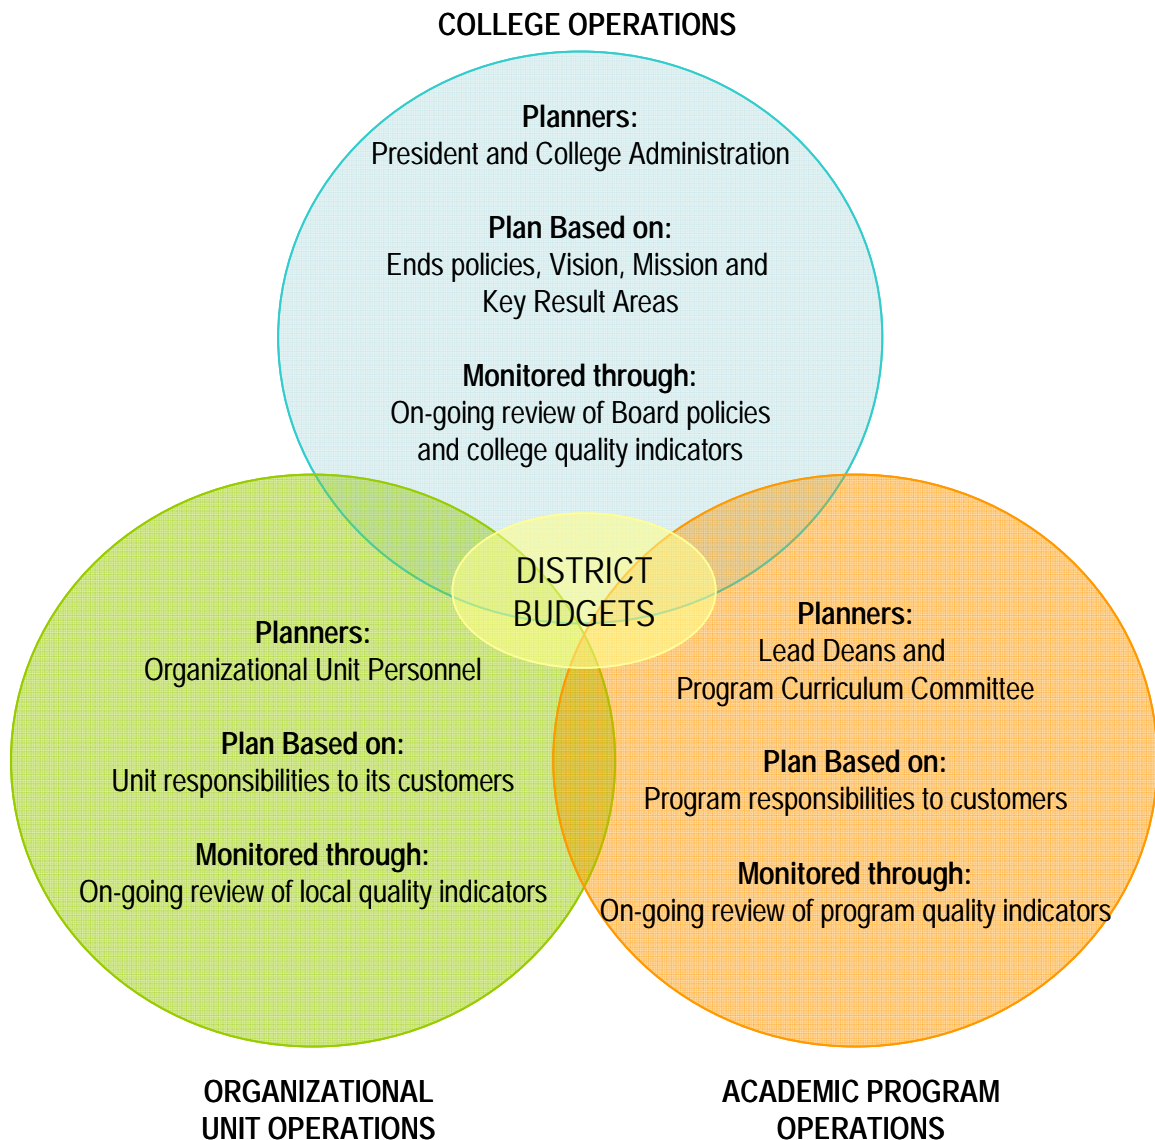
COLLEGE OPERATIONS

Planners:
President and College Administration

Plan Based on:
Ends policies, Vision, Mission and Key Result Areas

Monitored through:
On-going review of Board policies and college quality indicators

DISTRICT BUDGETS

Planners:
Organizational Unit Personnel

Plan Based on:
Unit responsibilities to its customers

Monitored through:
On-going review of local quality indicators

Planners:
Lead Deans and Program Curriculum Committee

Plan Based on:
Program responsibilities to customers

Monitored through:
On-going review of program quality indicators

ORGANIZATIONAL UNIT OPERATIONS

ACADEMIC PROGRAM OPERATIONS